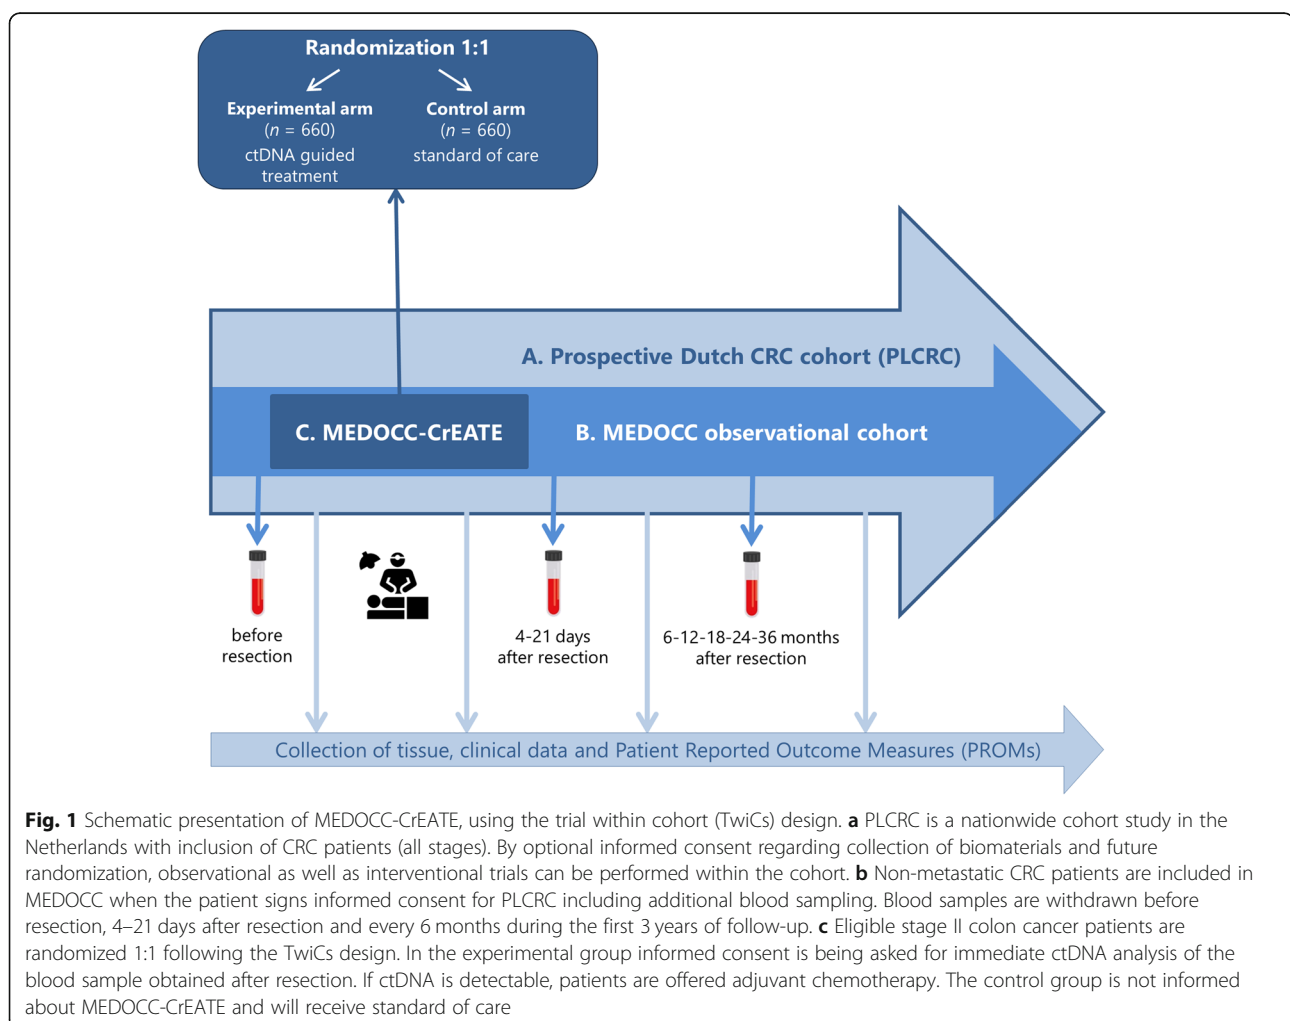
Randomization 1:1

Experimental arm
($n$ = 660)
ctDNA guided treatment

Control arm
($n$ = 660)
standard of care

A. Prospective Dutch CRC cohort (PLCRC)

C. MEDOCC-CrEATE

B. MEDOCC observational cohort

before resection

4-21 days after resection

6-12-18-24-36 months after resection

Collection of tissue, clinical data and Patient Reported Outcome Measures (PROMs)

**Fig. 1** Schematic presentation of MEDOCC-CrEATE, using the trial within cohort (TwiCs) design. **a** PLCRC is a nationwide cohort study in the Netherlands with inclusion of CRC patients (all stages). By optional informed consent regarding collection of biomaterials and future randomization, observational as well as interventional trials can be performed within the cohort. **b** Non-metastatic CRC patients are included in MEDOCC when the patient signs informed consent for PLCRC including additional blood sampling. Blood samples are withdrawn before resection, 4–21 days after resection and every 6 months during the first 3 years of follow-up. **c** Eligible stage II colon cancer patients are randomized 1:1 following the TwiCs design. In the experimental group informed consent is being asked for immediate ctDNA analysis of the blood sample obtained after resection. If ctDNA is detectable, patients are offered adjuvant chemotherapy. The control group is not informed about MEDOCC-CrEATE and will receive standard of care